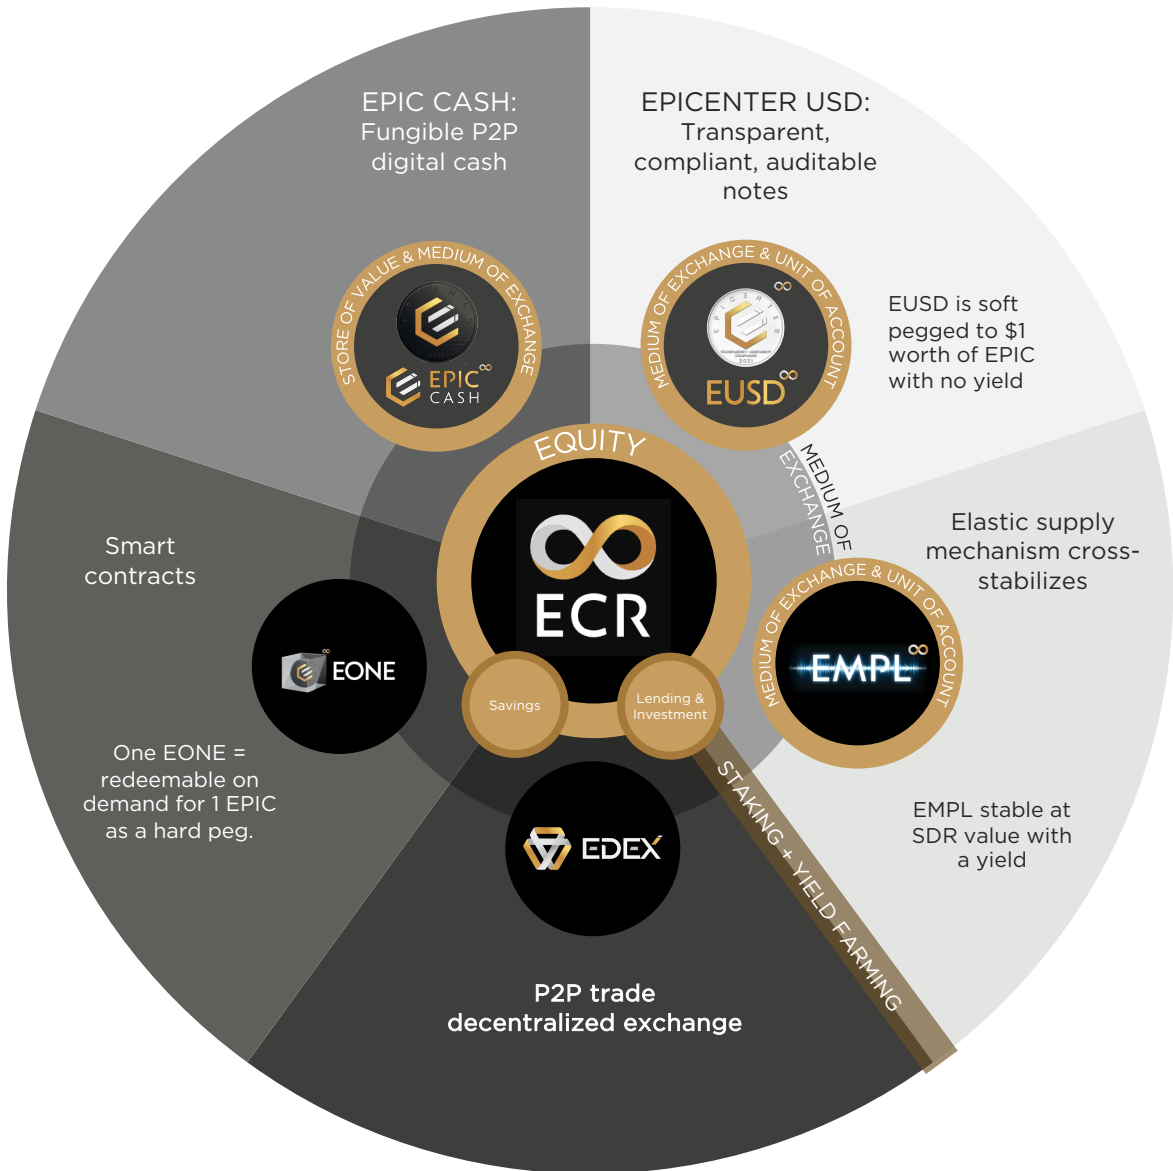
EPIC CASH:
Fungible P2P
digital cash

EPICENTER USD:
Transparent,
compliant, auditable
notes

STORE OF VALUE & MEDIUM OF EXCHANGE

EPIC CASH

MEDIUM OF EXCHANGE & UNIT OF ACCOUNT

EUSD

EUSD is soft
pegged to $1
worth of EPIC
with no yield

EQUITY

MEDIUM OF EXCHANGE

ECR

Elastic supply
mechanism cross-
stabilizes

Smart
contracts

EONE

MEDIUM OF EXCHANGE & UNIT OF ACCOUNT

EMPL

Savings

Lending &
Investment

One EONE =
redeemable on
demand for 1 EPIC
as a hard peg.

EDEX

STAKING + YIELD FARMING

EMPL stable at
SDR value with
a yield

P2P trade
decentralized exchange